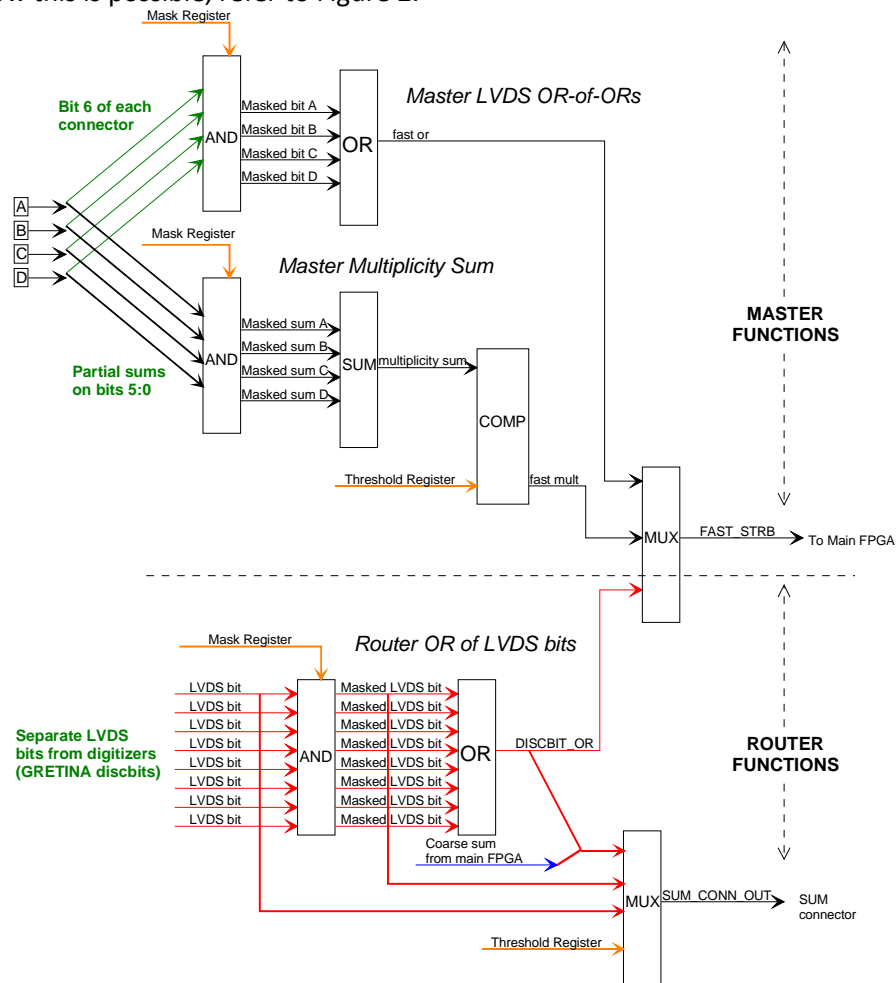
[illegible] this is possible, refer to Figure 2.

Mask Register

Bit 6 of each connector

AND

Masked bit A
Masked bit B
Masked bit C
Masked bit D

OR

Master LVDS OR-of-ORs

fast or

A
B
C
D

Mask Register

Master Multiplicity Sum

AND

Masked sum A
Masked sum B
Masked sum C
Masked sum D

SUM

multiplicity sum

Partial sums on bits 5:0

COMP

MASTER FUNCTIONS

Threshold Register

fast mult

MUX

FAST_STRB

To Main FPGA

Mask Register

Router OR of LVDS bits

LVDS bit
LVDS bit
LVDS bit
LVDS bit
LVDS bit
LVDS bit
LVDS bit
LVDS bit

AND

Masked LVDS bit
Masked LVDS bit
Masked LVDS bit
Masked LVDS bit
Masked LVDS bit
Masked LVDS bit
Masked LVDS bit
Masked LVDS bit

OR

DISCBIT_OR

Separate LVDS bits from digitizers (GRETINA discbits)

ROUTER FUNCTIONS

Coarse sum from main FPGA

MUX

SUM_CONN_OUT

SUM connector

Threshold Register